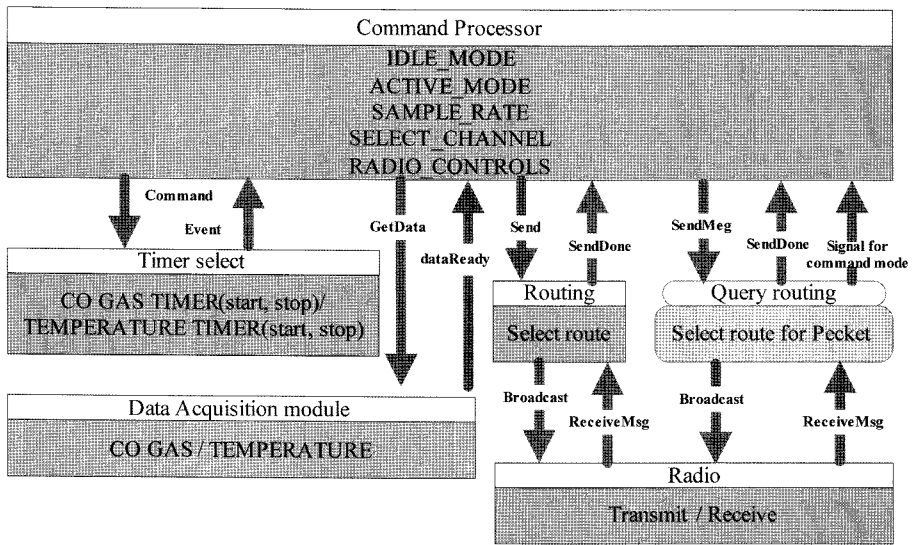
Command Processor

IDLE_MODE
ACTIVE_MODE
SAMPLE_RATE
SELECT_CHANNEL
RADIO_CONTROLS

Command

Event

GetData

dataReady

Send

SendDone

SendMeg

SendDone

Signal for command mode

Timer select

CO GAS TIMER(start, stop)/ TEMPERATURE TIMER(start, stop)

Routing

Select route

Query routing

Select route for Pecket

Data Acquisition module

CO GAS / TEMPERATURE

Broadcast

ReceiveMsg

Broadcast

ReceiveMsg

Radio

Transmit / Receive